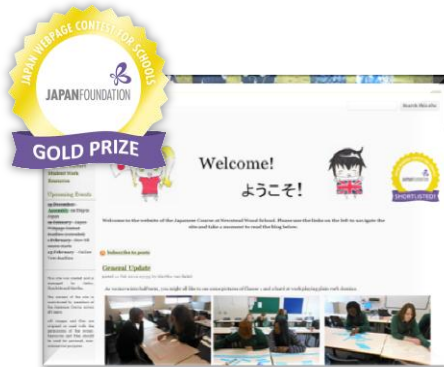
JAPAN WEBPAGE CONTEST FOR SCHOOLS
JAPANFOUNDATION
GOLD PRIZE

Search this site

Student Work
Resources

Upcoming Events

Welcome!
ようこそ!

SHORTLISTED

Welcome to the website of the Japanese Course at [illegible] School. Please use the links on the left to navigate the site and take a moment to read the blog below.

Subscribe to posts

General Update

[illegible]

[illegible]